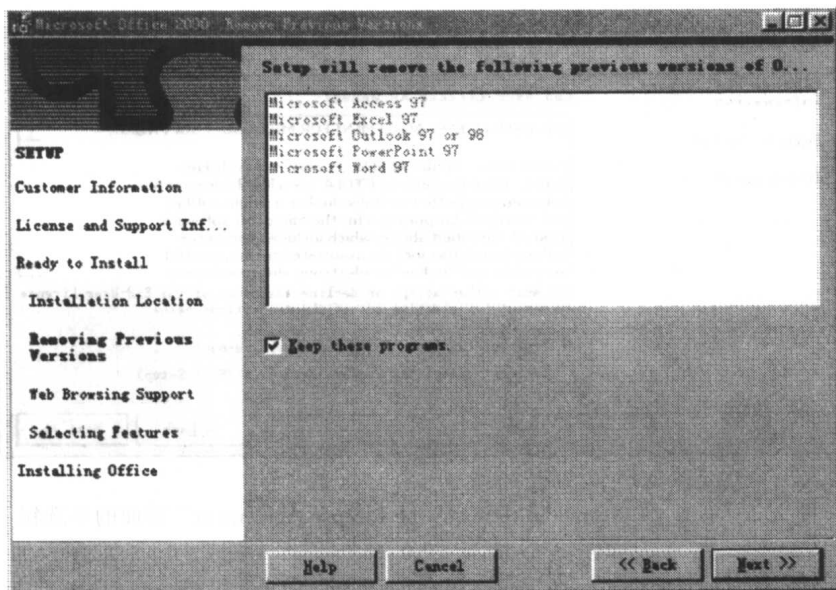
Microsoft Office 2000 - Remove Previous Versions

Setup will remove the following previous versions of O...

Microsoft Access 97
Microsoft Excel 97
Microsoft Outlook 97 or 98
Microsoft PowerPoint 97
Microsoft Word 97

SETUP

Customer Information

License and Support Inf...

Ready to Install

Installation Location

Removing Previous Versions

Web Browsing Support

Selecting Features

Installing Office

Keep these programs.

Help

Cancel

<< Back

Next >>